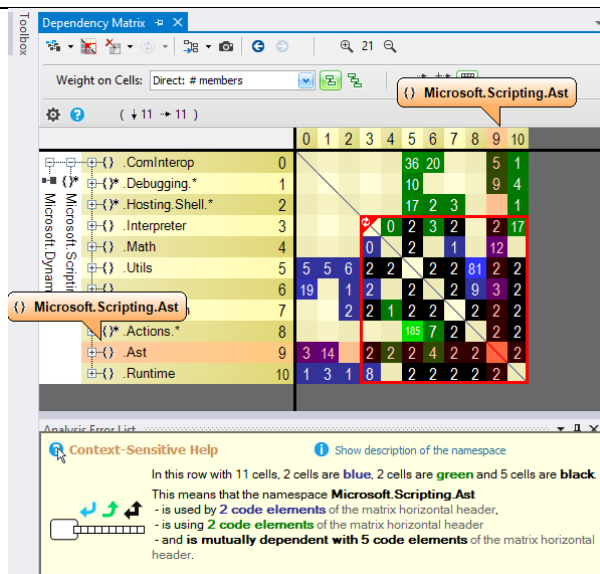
Toolbox

Dependency Matrix

21

Weight on Cells: Direct: # members

{} Microsoft.Scripting.Ast

( ↓11 → 11 )

| | 0 | 1 | 2 | 3 | 4 | 5 | 6 | 7 | 8 | 9 | 10 |
|---|---|---|---|---|---|---|---|---|---|---|---|
| .ComInterop 0 | | | | | | 36 | 20 | | | 5 | 1 |
| .Debugging.* 1 | | | | | | 10 | | | | 9 | 4 |
| .Hosting.Shell.* 2 | | | | | | 17 | 2 | 3 | | | 1 |
| .Interpreter 3 | | | | | 0 | 2 | 3 | 2 | | 2 | 17 |
| .Math 4 | | | | 0 | | 2 | | 1 | | 12 | |
| .Utils 5 | 5 | 5 | 6 | 2 | 2 | | 2 | 2 | 81 | 2 | 2 |
| 6 | 19 | | 1 | 2 | | 2 | | 2 | 9 | 3 | 2 |
| 7 | | | 2 | 1 | 2 | 2 | 2 | | 2 | 2 | 2 |
| .Actions.* 8 | | | | | | 185 | 7 | 2 | | 2 | 2 |
| .Ast 9 | 3 | 14 | | 2 | 2 | 2 | 4 | 2 | 2 | | 2 |
| .Runtime 10 | 1 | 3 | 1 | 8 | | 2 | 2 | 2 | 2 | 2 | |

Microsoft.Scripting

Microsoft.Dyna

{} Microsoft.Scripting.Ast

Analysis Error List

Context-Sensitive Help

Show description of the namespace

In this row with 11 cells, 2 cells are blue, 2 cells are green and 5 cells are black.

This means that the namespace Microsoft.Scripting.Ast
- is used by 2 code elements of the matrix horizontal header,
- is using 2 code elements of the matrix horizontal header
- and is mutually dependent with 5 code elements of the matrix horizontal header.